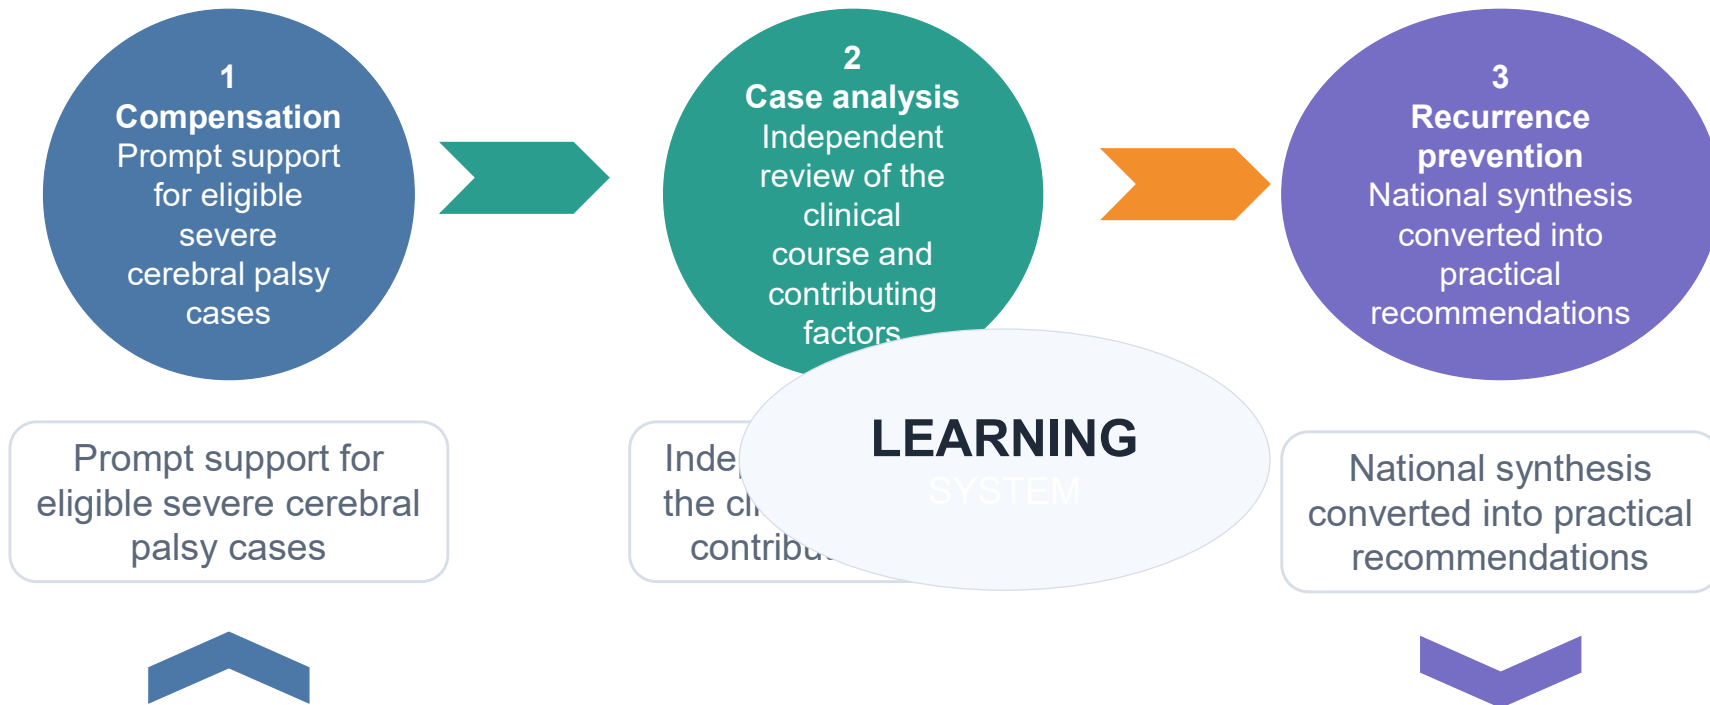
1
Compensation
Prompt support for eligible severe cerebral palsy cases

2
Case analysis
Independent review of the clinical course and contributing factors

3
Recurrence prevention
National synthesis converted into practical recommendations

Prompt support for eligible severe cerebral palsy cases

Inde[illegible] the cl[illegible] contribu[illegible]

LEARNING
SYSTEM

National synthesis converted into practical recommendations